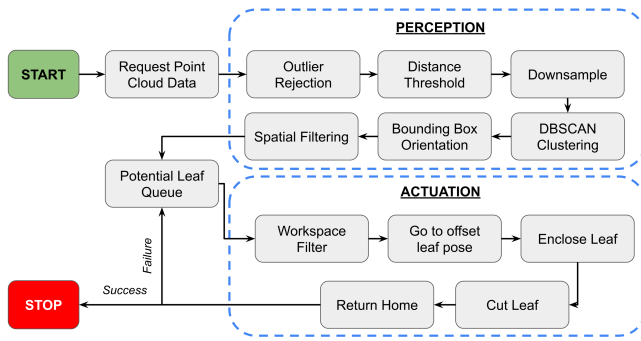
PERCEPTION

START

Request Point Cloud Data

Outlier Rejection

Distance Threshold

Downsample

DBSCAN Clustering

Bounding Box Orientation

Spatial Filtering

Potential Leaf Queue

ACTUATION

Workspace Filter

Go to offset leaf pose

Enclose Leaf

Cut Leaf

Return Home

Failure

Success

STOP